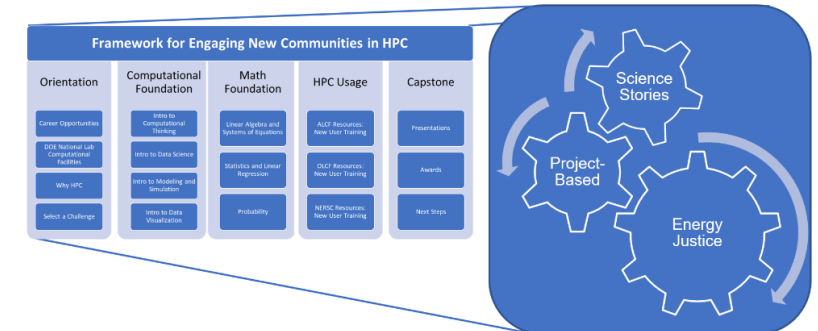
Framework for Engaging New Communities in HPC

Orientation

Career Opportunities

DOE National Lab Computational Facilities

Why HPC

Select a Challenge

Computational Foundation

Intro to Computational Thinking

Intro to Data Science

Intro to Modeling and Simulation

Intro to Data Visualization

Math Foundation

Linear Algebra and Systems of Equations

Statistics and Linear Regression

Probability

HPC Usage

ALCF Resources: New User Training

OLCF Resources: New User Training

NERSC Resources: New User Training

Capstone

Presentations

Awards

Next Steps

Science Stories

Project-Based

Energy Justice